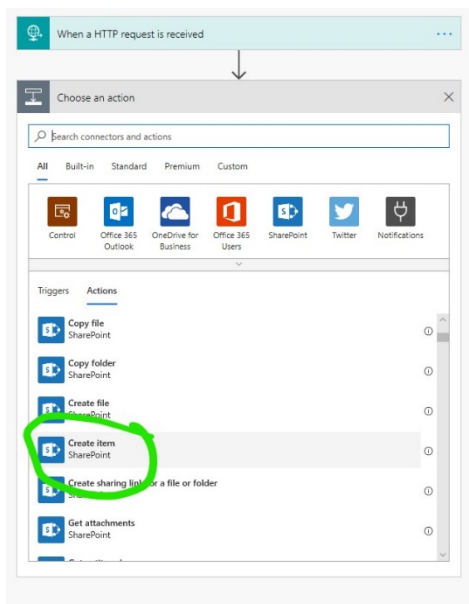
When a HTTP request is received

Choose an action

Search connectors and actions

All Built-in Standard Premium Custom

Control
Office 365 Outlook
OneDrive for Business
Office 365 Users
SharePoint
Twitter
Notifications

Triggers Actions

Copy file
SharePoint

Copy folder
SharePoint

Create file
SharePoint

Create item
SharePoint

Create sharing link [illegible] a file or folder
SharePoint

Get attachments
SharePoint

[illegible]